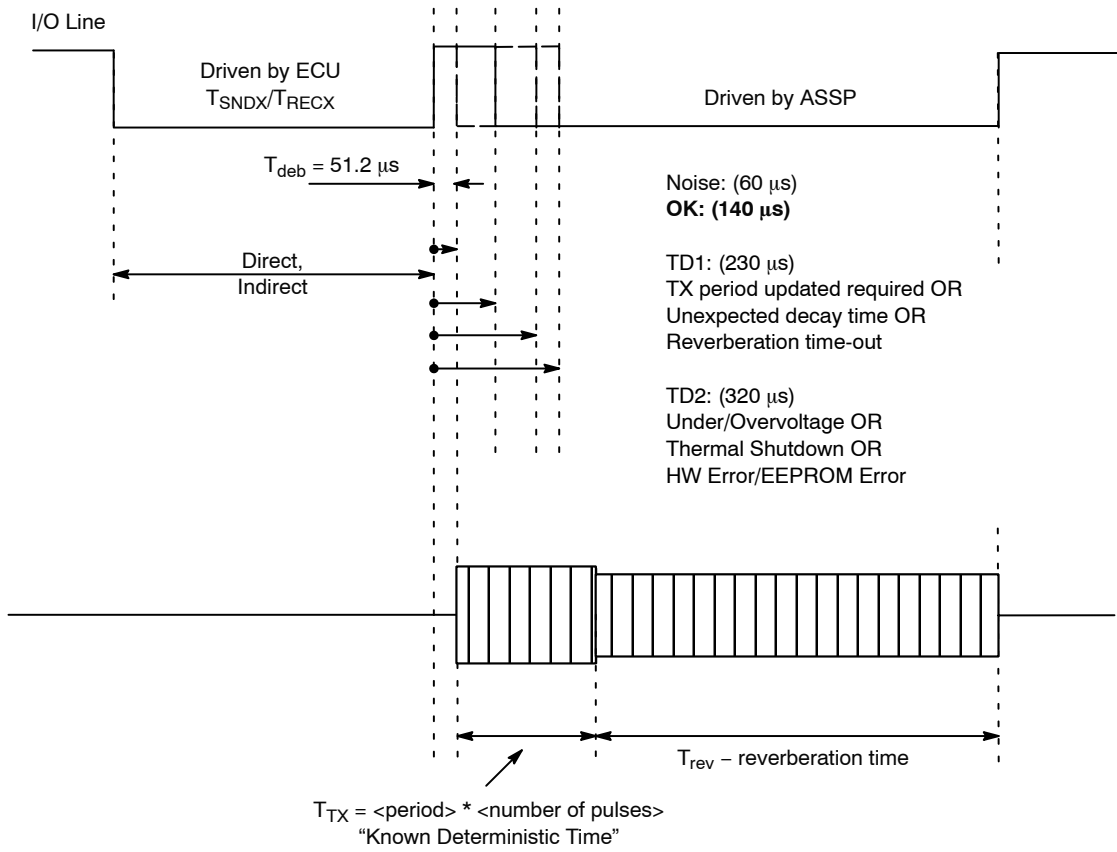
I/O Line

Driven by ECU
$T_{SNDX}/T_{RECX}$

Driven by ASSP

$T_{deb}$ = 51.2 μs

Noise: (60 μs)
**OK: (140 μs)**

Direct,
Indirect

TD1: (230 μs)
TX period updated required OR
Unexpected decay time OR
Reverberation time-out

TD2: (320 μs)
Under/Overvoltage OR
Thermal Shutdown OR
HW Error/EEPROM Error

$T_{rev}$ – reverberation time

$T_{TX}$ = <period> * <number of pulses>
"Known Deterministic Time"